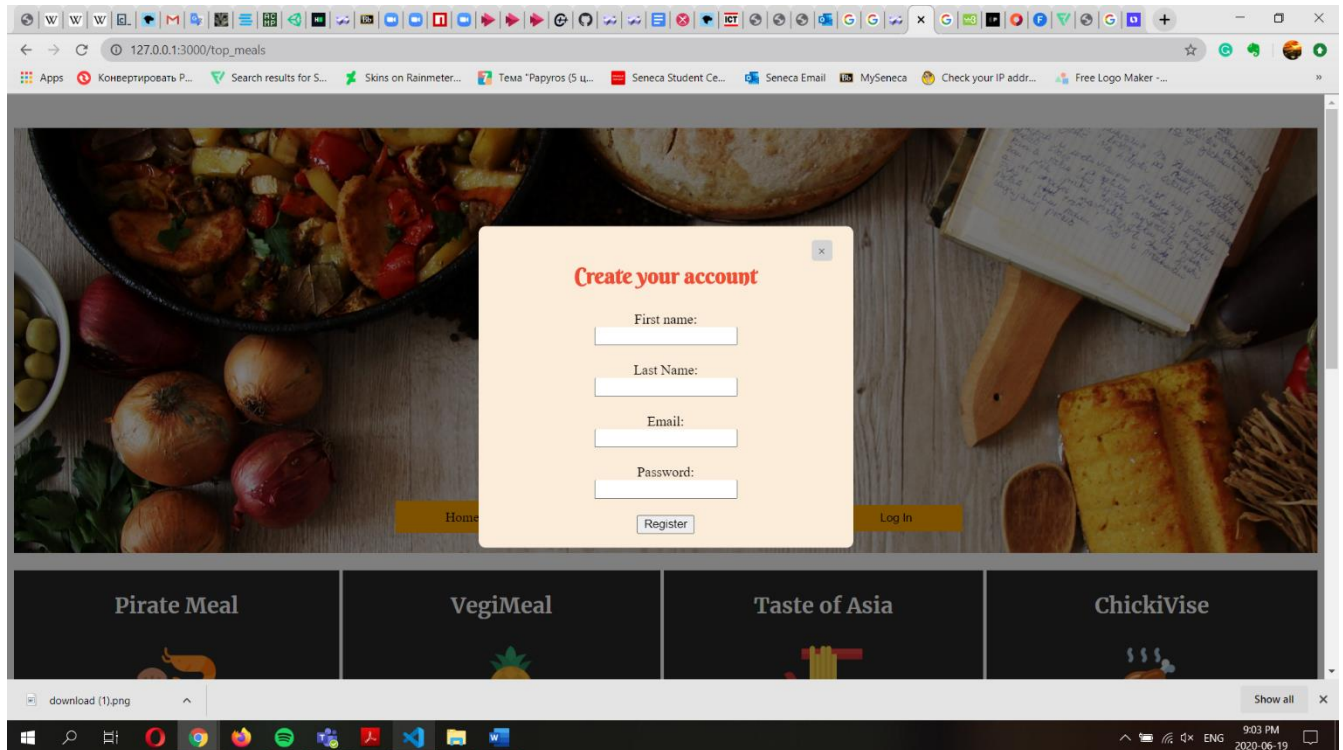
127.0.0.1:3000/top_meals

Apps Конвертировать P... Search results for S... Skins on Rainmeter... Тема "Papyros (5 ц... Seneca Student Ce... Seneca Email MySeneca Check your IP addr... Free Logo Maker -...

×

Create your account

First name:

Last Name:

Email:

Password:

Register

Home

Log In

Pirate Meal

VegiMeal

Taste of Asia

ChickiVise

download (1).png

Show all

ENG 9:03 PM 2020-06-19